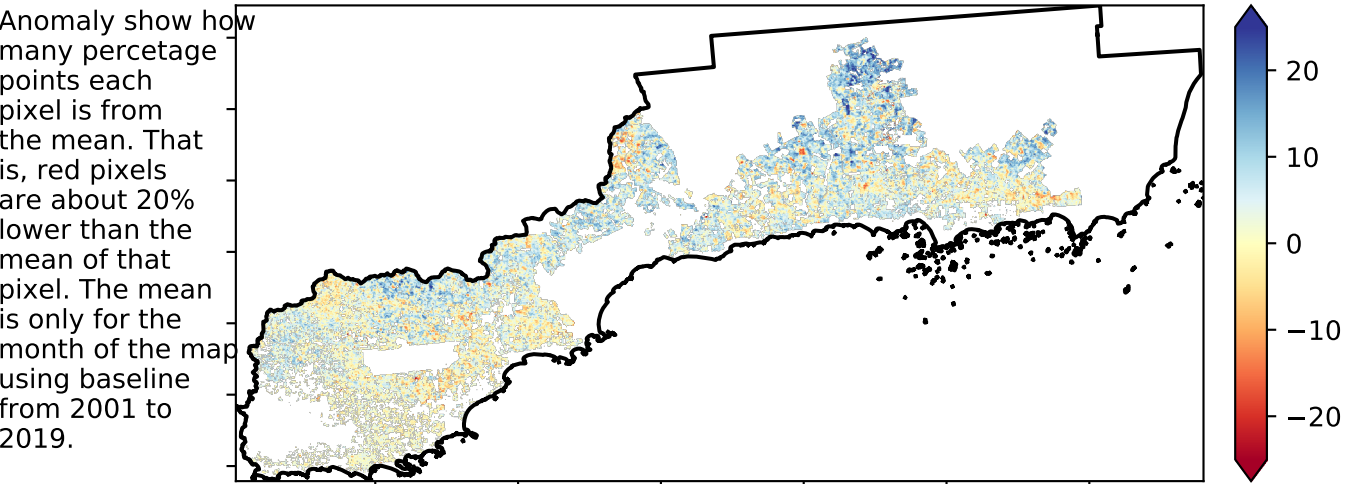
Anomaly show how many percetage points each pixel is from the mean. That is, red pixels are about 20% lower than the mean of that pixel. The mean is only for the month of the map using baseline from 2001 to 2019.

20
10
0
−10
−20